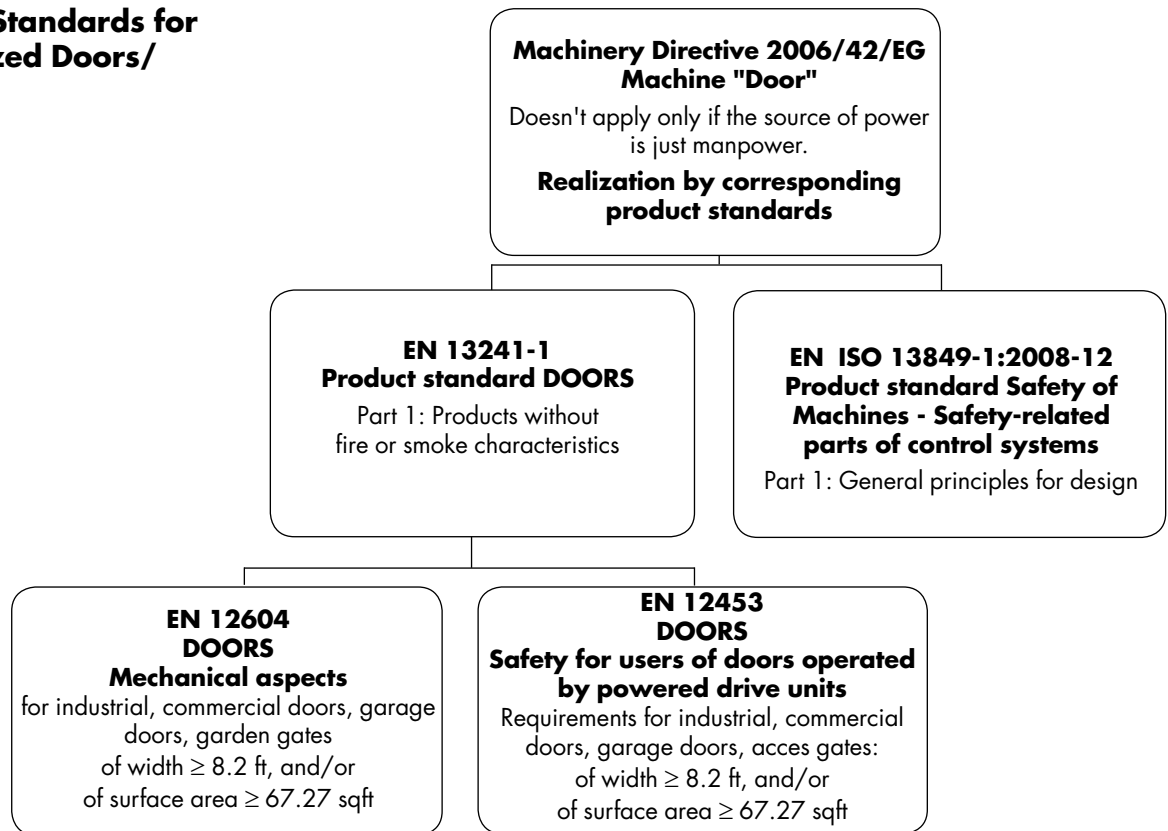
Standards for
zed Doors/

Machinery Directive 2006/42/EG
Machine "Door"

Doesn't apply only if the source of power is just manpower.

Realization by corresponding product standards

EN 13241-1
Product standard DOORS

Part 1: Products without fire or smoke characteristics

EN ISO 13849-1:2008-12
Product standard Safety of Machines - Safety-related parts of control systems

Part 1: General principles for design

EN 12604
DOORS
Mechanical aspects

for industrial, commercial doors, garage doors, garden gates of width $\geq$ 8.2 ft, and/or of surface area $\geq$ 67.27 sqft

EN 12453
DOORS
Safety for users of doors operated by powered drive units

Requirements for industrial, commercial doors, garage doors, acces gates: of width $\geq$ 8.2 ft, and/or of surface area $\geq$ 67.27 sqft